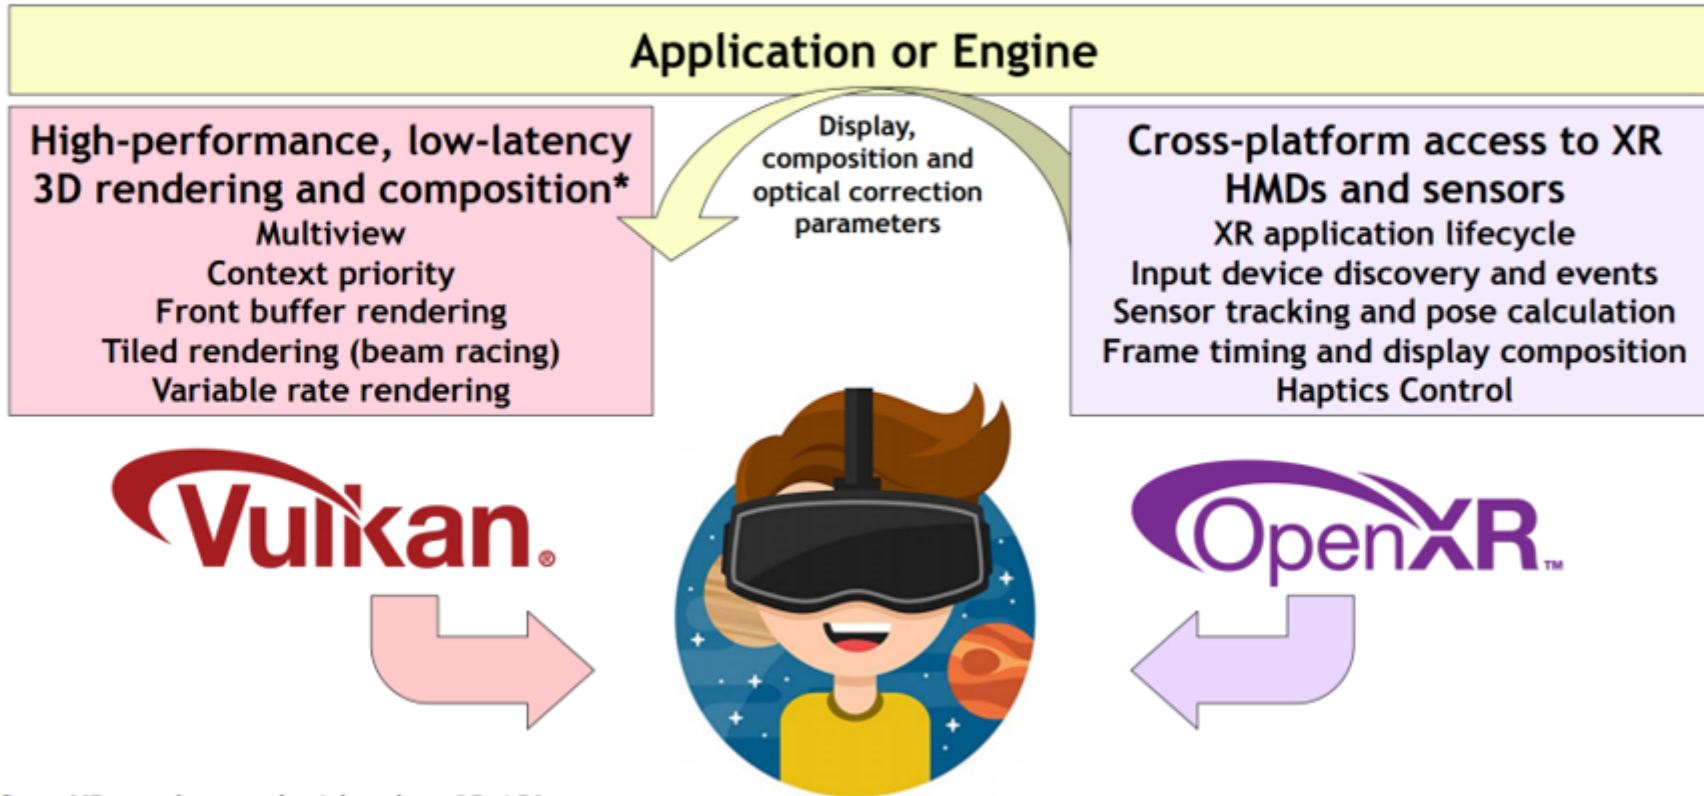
Application or Engine

High-performance, low-latency 3D rendering and composition*
Multiview
Context priority
Front buffer rendering
Tiled rendering (beam racing)
Variable rate rendering

Display, composition and optical correction parameters

Cross-platform access to XR HMDs and sensors
XR application lifecycle
Input device discovery and events
Sensor tracking and pose calculation
Frame timing and display composition
Haptics Control

Vulkan.

OpenXR™

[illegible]